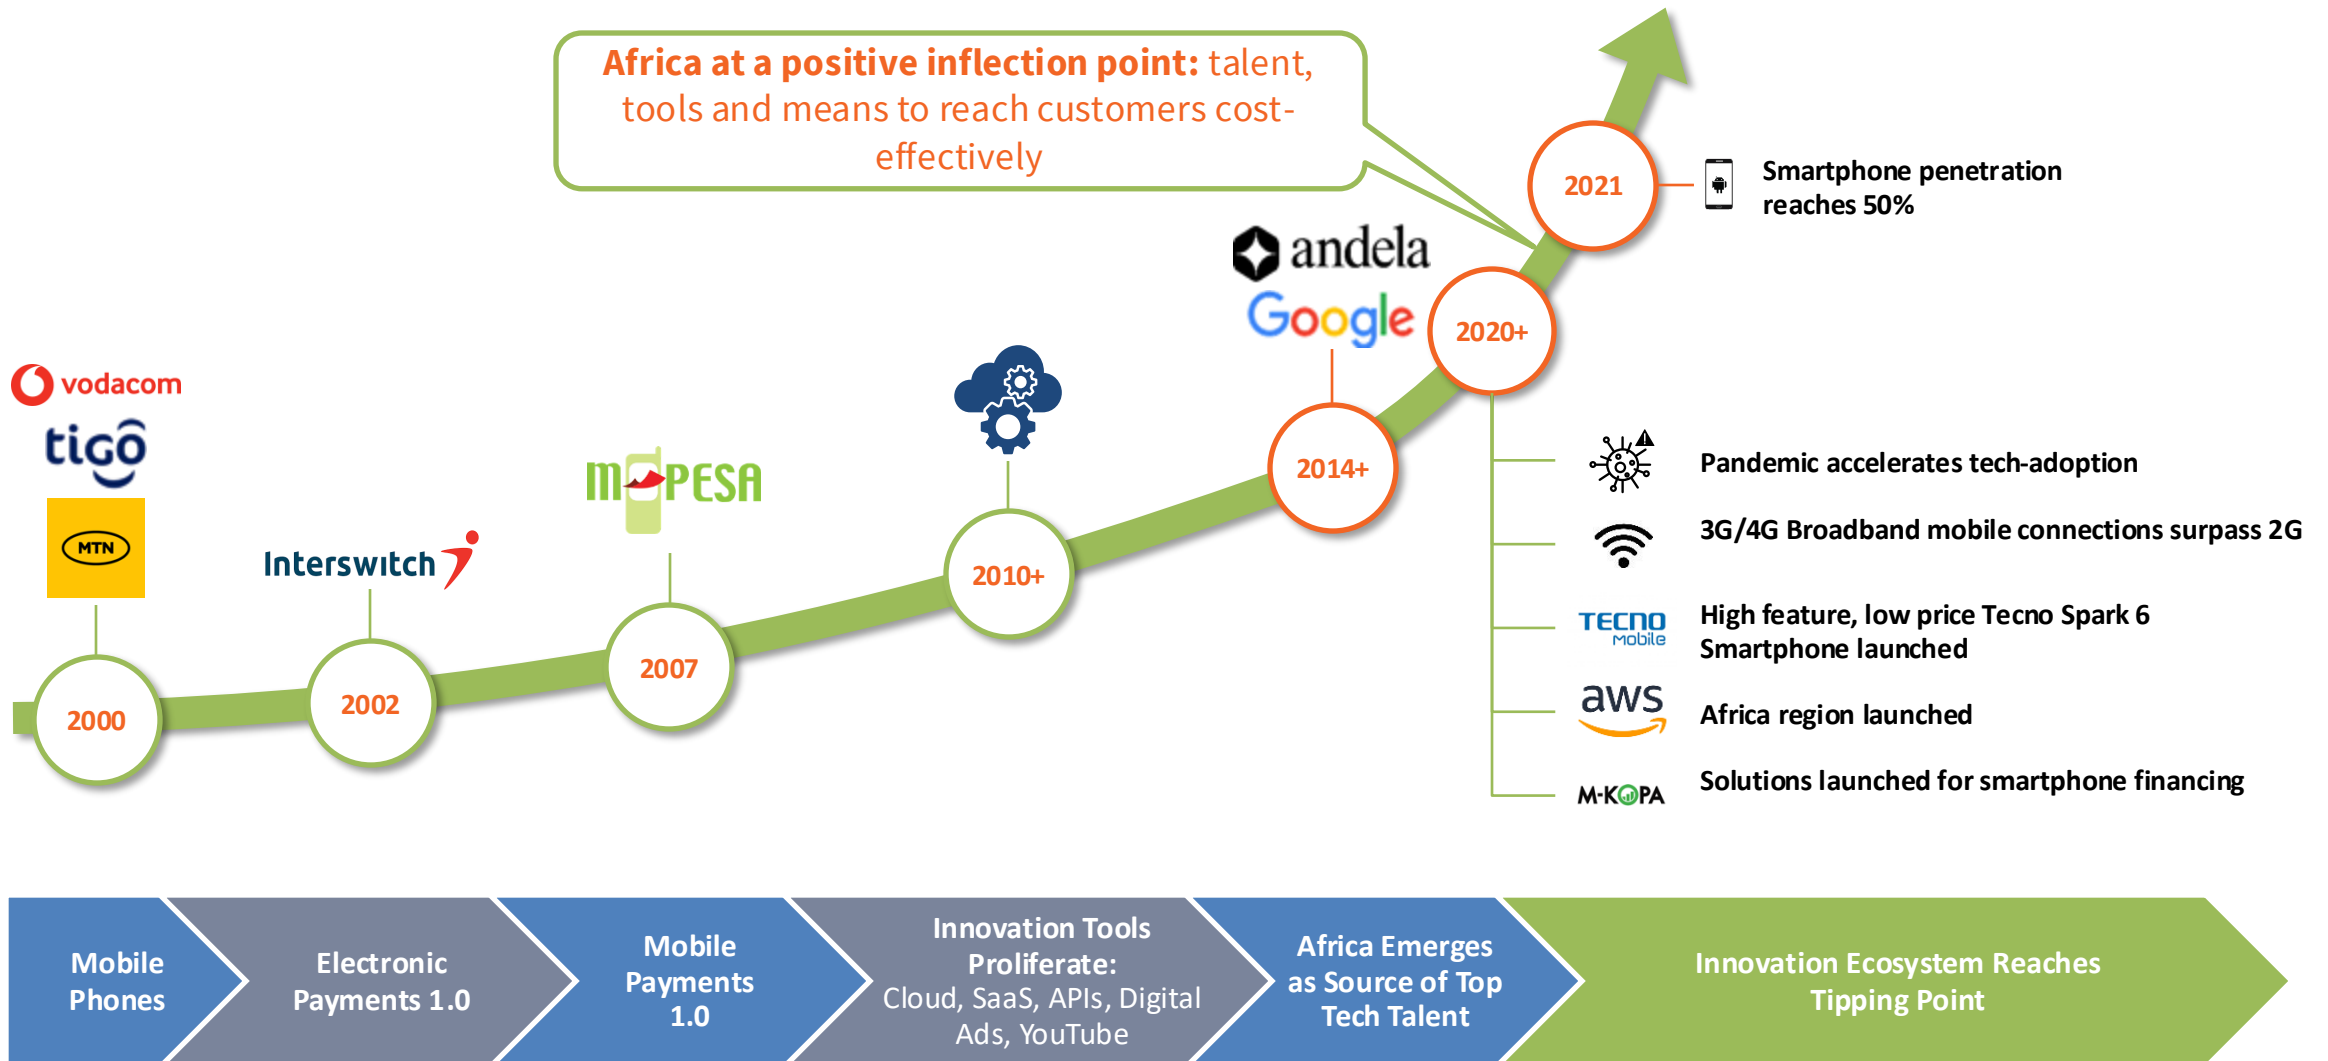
Africa at a positive inflection point: talent, tools and means to reach customers cost-effectively

vodacom
tigo
MTN
Interswitch
M-PESA
andela
Google

2000
2002
2007
2010+
2014+
2020+
2021

Smartphone penetration reaches 50%

Pandemic accelerates tech-adoption

3G/4G Broadband mobile connections surpass 2G

TECNO Mobile
High feature, low price Tecno Spark 6 Smartphone launched

aws
Africa region launched

M-KOPA
Solutions launched for smartphone financing

Mobile Phones

Electronic Payments 1.0

Mobile Payments 1.0

Innovation Tools Proliferate: Cloud, SaaS, APIs, Digital Ads, YouTube

Africa Emerges as Source of Top Tech Talent

Innovation Ecosystem Reaches Tipping Point